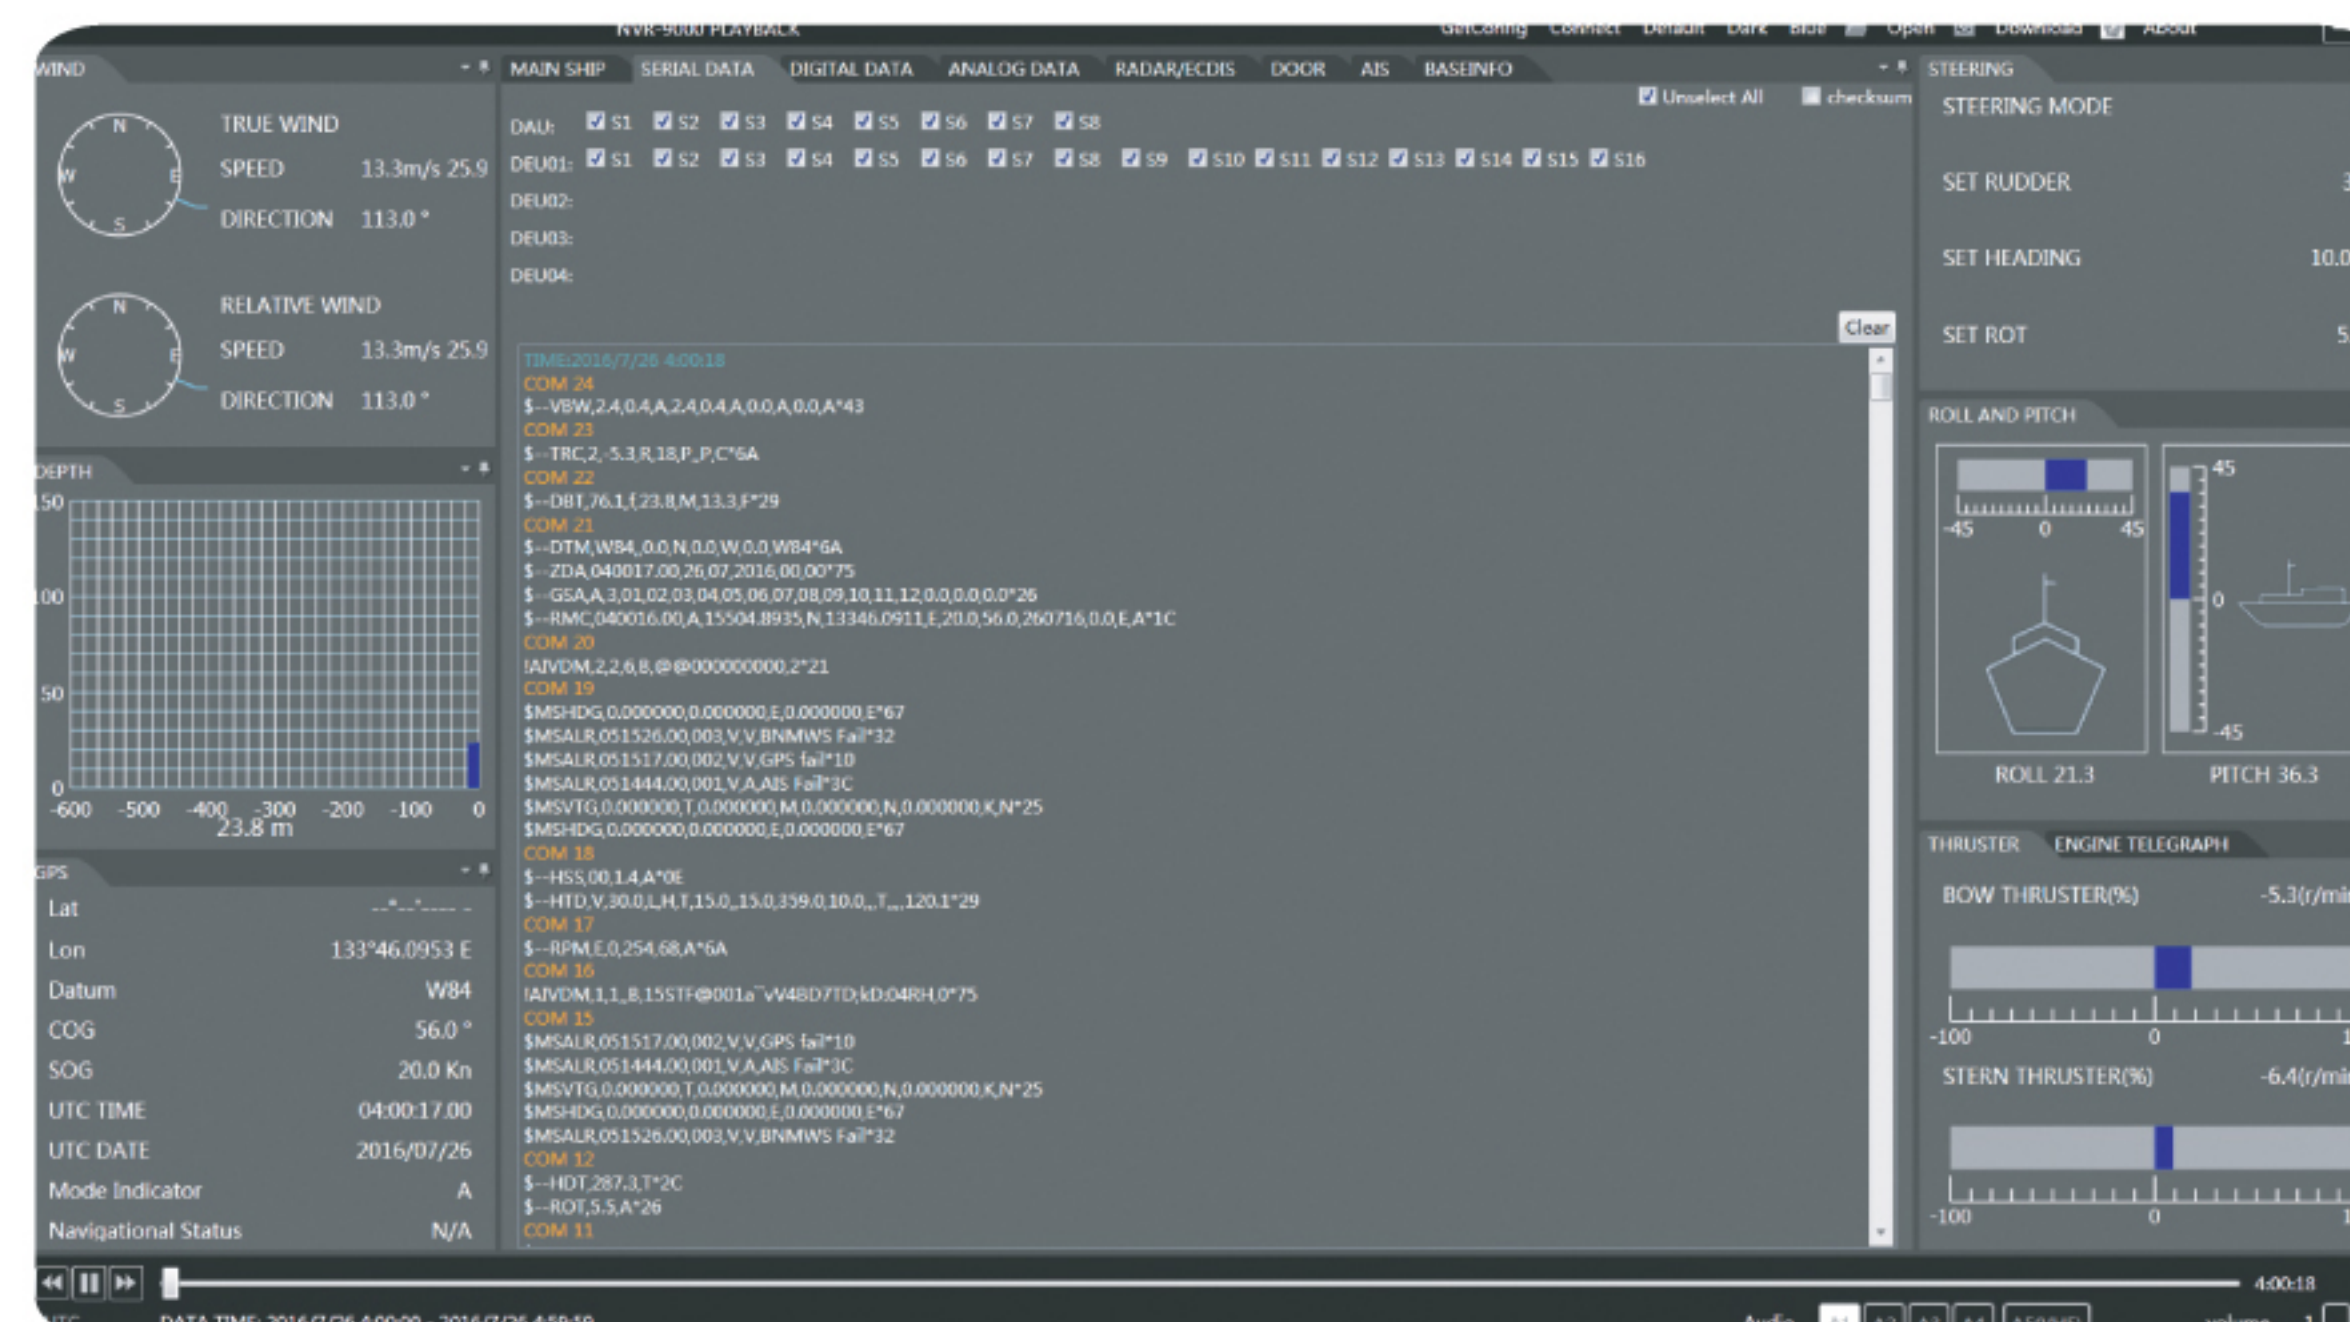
NVR-9000 PLAYBACK

GetConfig Connect Default Dark Blue Open Download About

WIND

TRUE WIND
SPEED 13.3m/s 25.9
DIRECTION 113.0 °

RELATIVE WIND
SPEED 13.3m/s 25.9
DIRECTION 113.0 °

DEPTH
150
100
50
0
-600 -500 -400 -300 -200 -100 0
23.8 m

GPS

| | |
|---|---|
| Lat | --°--.---- - |
| Lon | 133°46.0953 E |
| Datum | W84 |
| COG | 56.0 ° |
| SOG | 20.0 Kn |
| UTC TIME | 04:00:17.00 |
| UTC DATE | 2016/07/26 |
| Mode Indicator | A |
| Navigational Status | N/A |

MAIN SHIP SERIAL DATA DIGITAL DATA ANALOG DATA RADAR/ECDIS DOOR AIS BASEINFO

Unselect All checksum

DAU: S1 S2 S3 S4 S5 S6 S7 S8
DEU01: S1 S2 S3 S4 S5 S6 S7 S8 S9 S10 S11 S12 S13 S14 S15 S16
DEU02:
DEU03:
DEU04:

Clear

TIME:2016/7/26 4:00:18
COM 24
$--VBW,2.4,0.4,A,2.4,0.4,A,0.0,A,0.0,A*43
COM 23
$--TRC,2,-5.3,R,18,P,,P,C*6A
COM 22
$--DBT,76.1,f,23.8,M,13.3,F*29
COM 21
$--DTM,W84,,0.0,N,0.0,W,0.0,W84*6A
$--ZDA,040017.00,26,07,2016,00,00*75
$--GSA,A,3,01,02,03,04,05,06,07,08,09,10,11,12,0.0,0.0,0.0*26
$--RMC,040016.00,A,15504.8935,N,13346.0911,E,20.0,56.0,260716,0.0,E,A*1C
COM 20
!AIVDM,2,2,6,B,@@000000000,2*21
COM 19
$MSHDG,0.000000,0.000000,E,0.000000,E*67
$MSALR,051526.00,003,V,V,BNMWS Fail*32
$MSALR,051517.00,002,V,V,GPS fail*10
$MSALR,051444.00,001,V,A,AIS Fail*3C
$MSVTG,0.000000,T,0.000000,M,0.000000,N,0.000000,K,N*25
$MSHDG,0.000000,0.000000,E,0.000000,E*67
COM 18
$--HSS,00,1.4,A*0E
$--HTD,V,30.0,L,H,T,15.0,,15.0,359.0,10.0,,T,,,,120.1*29
COM 17
$--RPM,E,0,254,68,A*6A
COM 16
!AIVDM,1,1,,B,15STF@001a`vV4BD7TD;kD:04RH,0*75
COM 15
$MSALR,051517.00,002,V,V,GPS fail*10
$MSALR,051444.00,001,V,A,AIS Fail*3C
$MSVTG,0.000000,T,0.000000,M,0.000000,N,0.000000,K,N*25
$MSHDG,0.000000,0.000000,E,0.000000,E*67
$MSALR,051526.00,003,V,V,BNMWS Fail*32
COM 12
$--HDT,287.3,T*2C
$--ROT,5.5,A*26
COM 11

STEERING
STEERING MODE
SET RUDDER 3
SET HEADING 10.0
SET ROT 5

ROLL AND PITCH
-45 0 45
45
0
-45
ROLL 21.3
PITCH 36.3

THRUSTER ENGINE TELEGRAPH
BOW THRUSTER(%) -5.3(r/mi
-100 0 1
STERN THRUSTER(%) -6.4(r/mi
-100 0 1

4:00:18
UTC DATA TIME: 2016/7/26 4:00:00 - 2016/7/26 4:59:19
Audio volume 1